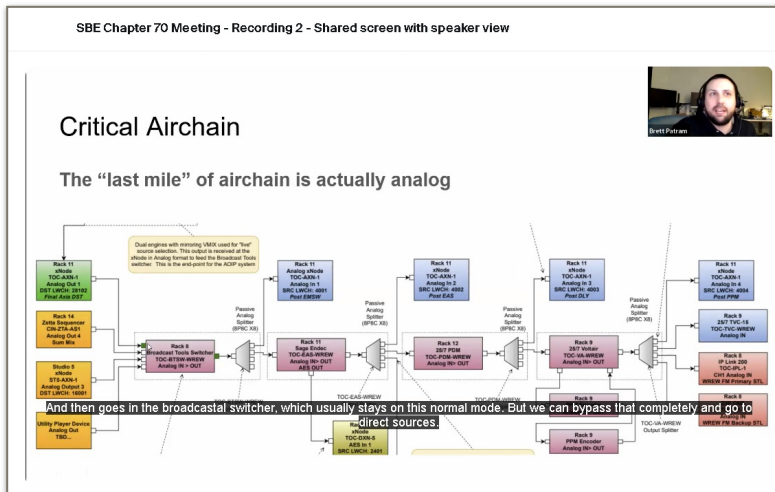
SBE Chapter 70 Meeting - Recording 2 - Shared screen with speaker view

Brett Patram

Critical Airchain

The "last mile" of airchain is actually analog

Dual engines with mirroring VMIX used for "live" source selection. This output is received at the xNode in Analog format to feed the Broadcast Tools switcher. This is the end-point for the AOIP system

Rack 11
xNode
TOC-AXN-1
Analog Out 1
DST LWCH: 28102
Final Axis DST

Rack 14
Zetta Sequencer
CIN-ZTA-AS01
Analog Out 4
Sum Mix

Studio 5
xNode
ST5-AXN-1
Analog Output 3
DST LWCH: 16001

Utility Player Device
Analog Out
TBD...

Rack 8
Broadcast Tools Switcher
TOC-BTSW-WREW
Analog IN > OUT

Passive Analog Splitter (8PBC X8)

Rack 11
Analog xNode
TOC-AXN-1
Analog In 1
SRC LWCH: 4001
Post EMSW

Rack 11
Sage Endec
TOC-EAS-WREW
Analog IN> OUT
AES OUT

Passive Analog Splitter (8PBC X8)

TOC-EAS-WREW

Rack 11
xNode
TOC-DXN-5
AES In 1
SRC LWCH: 2401

Rack 11
xNode
TOC-AXN-1
Analog In 2
SRC LWCH: 4002
Post EAS

Rack 12
25/7 PDM
TOC-PDM-WREW
Analog IN> OUT

TOC-PDM-WREW

Passive Analog Splitter (8PBC X8)

Rack 11
xNode
TOC-AXN-1
Analog In 3
SRC LWCH: 4003
Post DLY

Rack 9
25/7 Voltair
TOC-VA-WREW
Analog IN> OUT

Rack 9

Rack 9
PPM Encoder
Analog IN> OUT

TOC-VA-WREW
Output Splitter

Passive Analog Splitter (8PBC X8)

Rack 11
xNode
TOC-AXN-1
Analog In 4
SRC LWCH: 4004
Post PPM

Rack 9
25/7 TVC-15
TOC-TVC-WREW
Analog IN

Rack 8
IP Link 200
TOC-IPL-1
CH1 Analog IN
WREW FM Primary STL

Rack 8
Analog IN
WREW FM Backup STL

And then goes in the broadcastal switcher, which usually stays on this normal mode. But we can bypass that completely and go to direct sources.